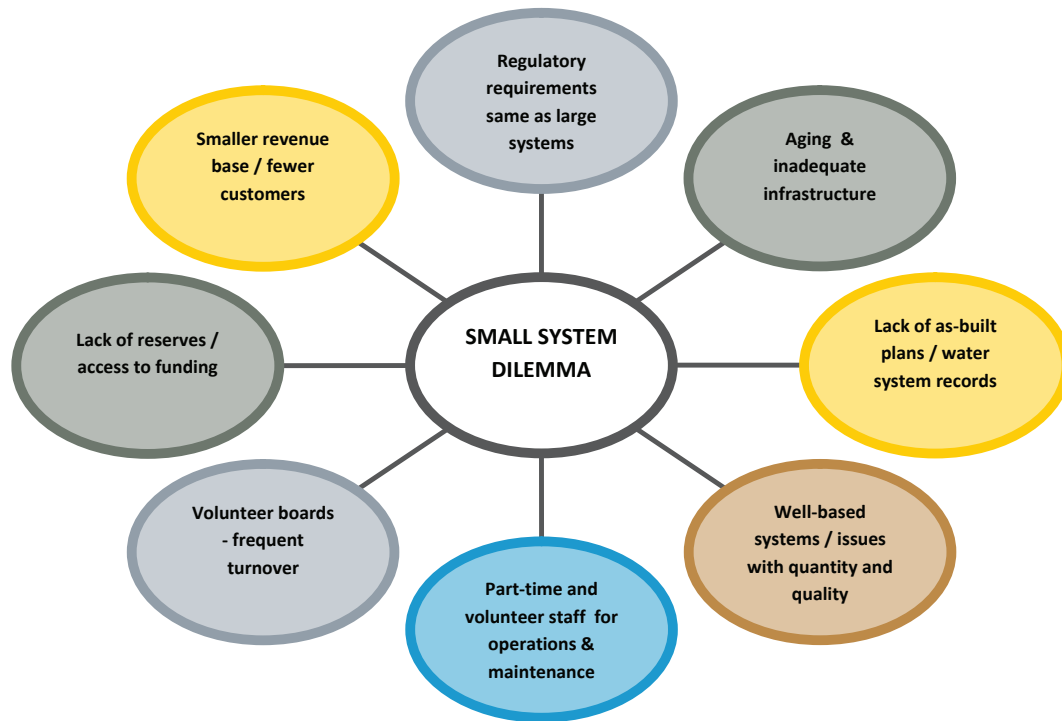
SMALL SYSTEM DILEMMA

Regulatory requirements same as large systems

Aging & inadequate infrastructure

Lack of as-built plans / water system records

Well-based systems / issues with quantity and quality

Part-time and volunteer staff for operations & maintenance

Volunteer boards - frequent turnover

Lack of reserves / access to funding

Smaller revenue base / fewer customers